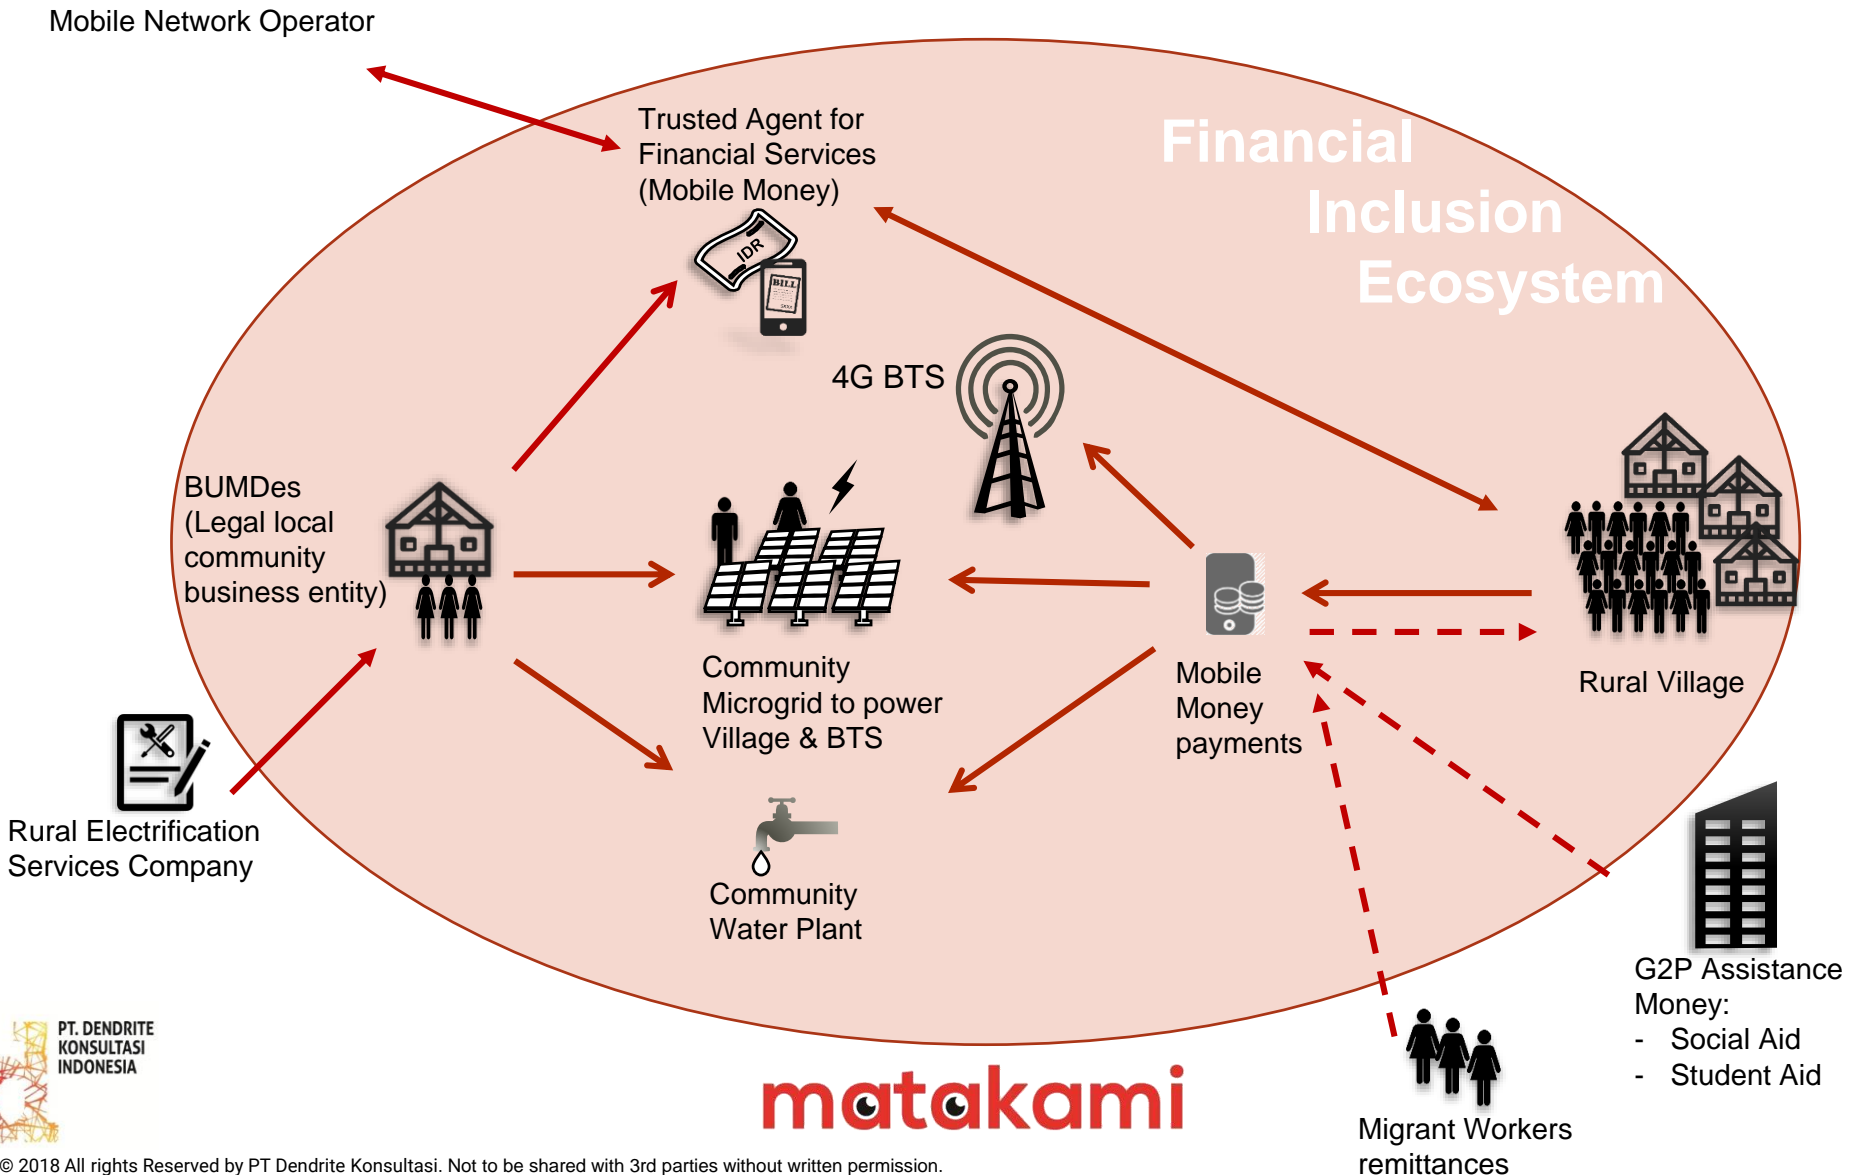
Mobile Network Operator

Trusted Agent for Financial Services (Mobile Money)

IDR

BILL

Financial Inclusion Ecosystem

4G BTS

BUMDes (Legal local community business entity)

Community Microgrid to power Village & BTS

Mobile Money payments

Rural Village

Rural Electrification Services Company

Community Water Plant

G2P Assistance Money:
- Social Aid
- Student Aid

PT. DENDRITE KONSULTASI INDONESIA

matakami

Migrant Workers remittances

© 2018 All rights Reserved by PT Dendrite Konsultasi. Not to be shared with 3rd parties without written permission.